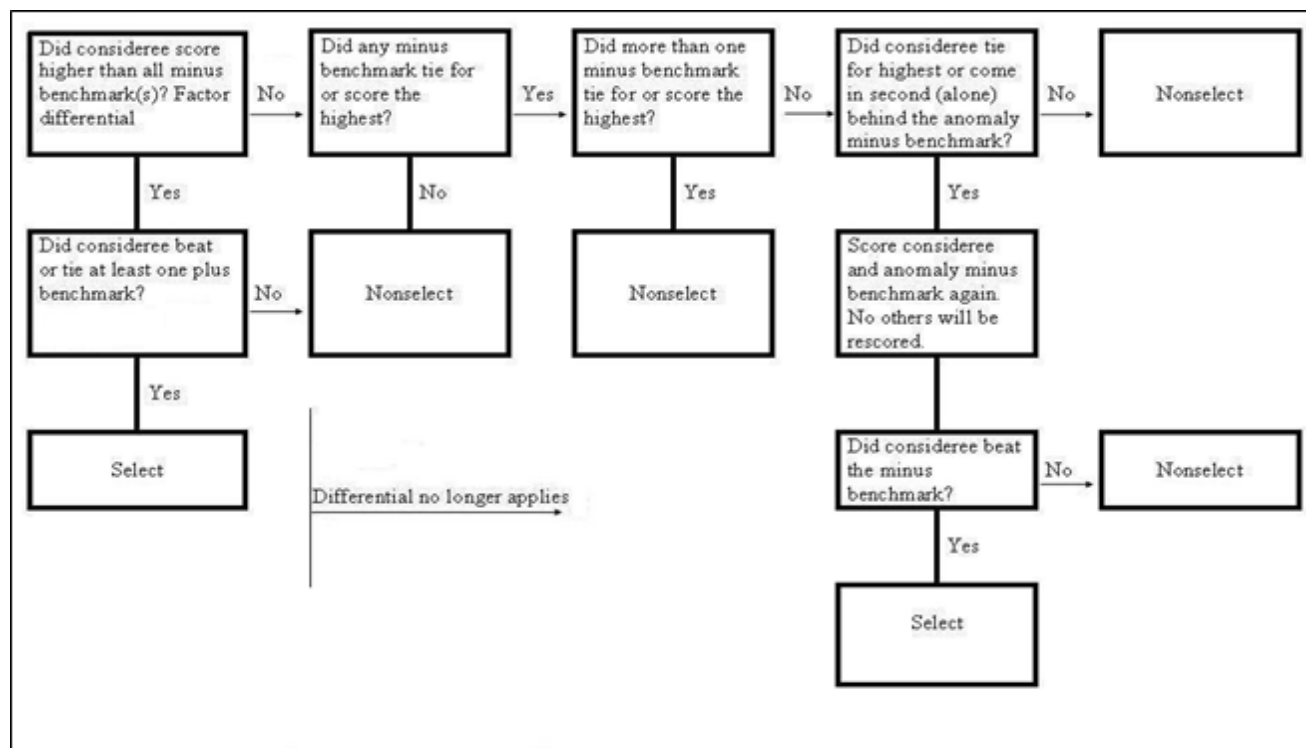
Did consideree score higher than all minus benchmark(s)? Factor differential

No

Did any minus benchmark tie for or score the highest?

Yes

Did more than one minus benchmark tie for or score the highest?

No

Did consideree tie for highest or come in second (alone) behind the anomaly minus benchmark?

No

Nonselect

Yes

No

Yes

Yes

Did consideree beat or tie at least one plus benchmark?

No

Nonselect

Nonselect

Score consideree and anomaly minus benchmark again. No others will be rescored.

Yes

Select

Differential no longer applies

Did consideree beat the minus benchmark?

No

Nonselect

Yes

Select